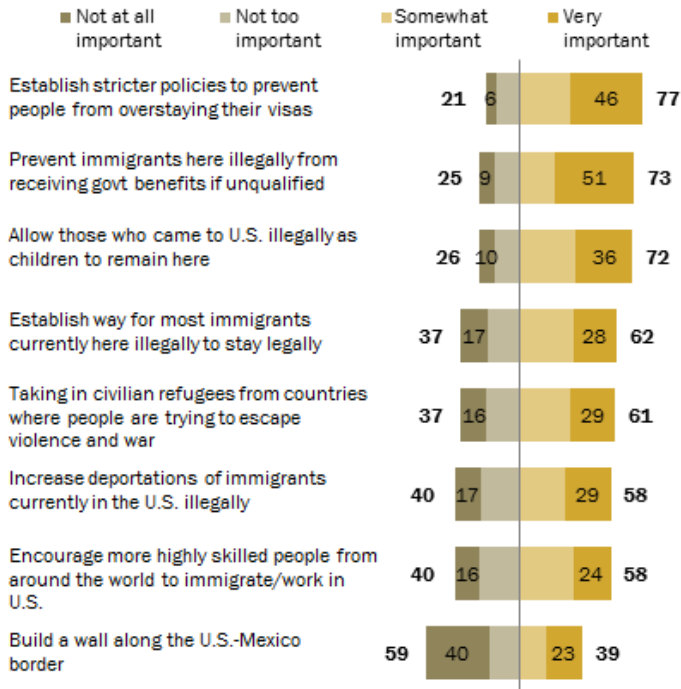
Not at all important
Not too important
Somewhat important
Very important

Establish stricter policies to prevent people from overstaying their visas 21 6 46 77

Prevent immigrants here illegally from receiving govt benefits if unqualified 25 9 51 73

Allow those who came to U.S. illegally as children to remain here 26 10 36 72

Establish way for most immigrants currently here illegally to stay legally 37 17 28 62

Taking in civilian refugees from countries where people are trying to escape violence and war 37 16 29 61

Increase deportations of immigrants currently in the U.S. illegally 40 17 29 58

Encourage more highly skilled people from around the world to immigrate/work in U.S. 40 16 24 58

Build a wall along the U.S.-Mexico border 59 40 23 39